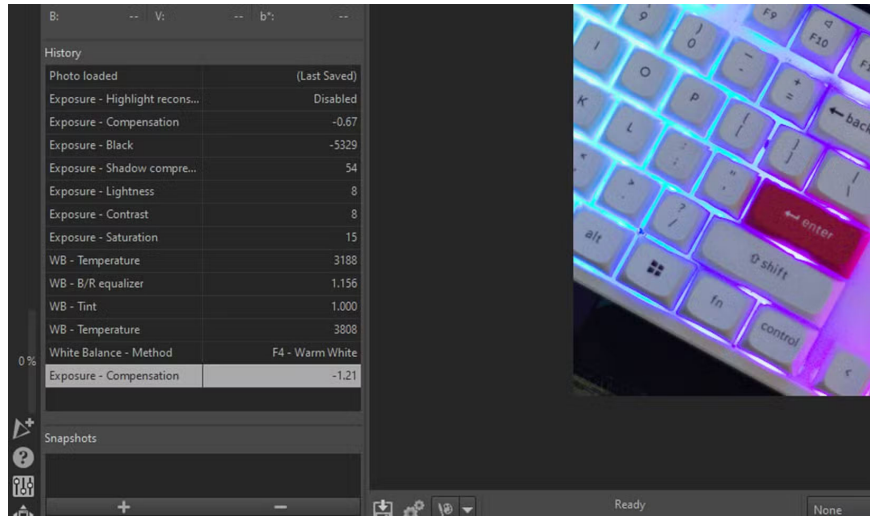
B: -- V: -- b*: --

History

| | |
|---|---|
| Photo loaded | (Last Saved) |
| Exposure - Highlight recons... | Disabled |
| Exposure - Compensation | -0.67 |
| Exposure - Black | -5329 |
| Exposure - Shadow compre... | 54 |
| Exposure - Lightness | 8 |
| Exposure - Contrast | 8 |
| Exposure - Saturation | 15 |
| WB - Temperature | 3188 |
| WB - B/R equalizer | 1.156 |
| WB - Tint | 1.000 |
| WB - Temperature | 3808 |
| White Balance - Method | F4 - Warm White |
| Exposure - Compensation | -1.21 |

0 %

Snapshots

+ −

Ready

None

F9 F10 F1 9 0 O P K L back enter shift alt fn control